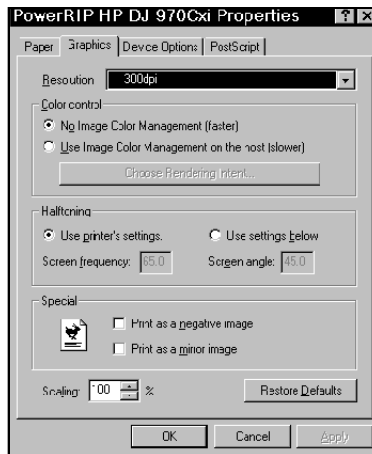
PowerRIP HP DJ 970Cxi Properties

?
X

Paper | Graphics | Devce Options | PostScript

Resoution 300dpi

Color control

No Image Color Management (faster)

Use Image Color Management on the nost (slower)

Choose Rendering Intent...

Halftcning

Use printer's settings.

Use settings below

Screen frequency: 65.0

Screen angle: 45.0

Special

Print as a negative image

Print as a mirror image

Scaling: 100 %

Restore Defaults

OK

Cancel

Apply